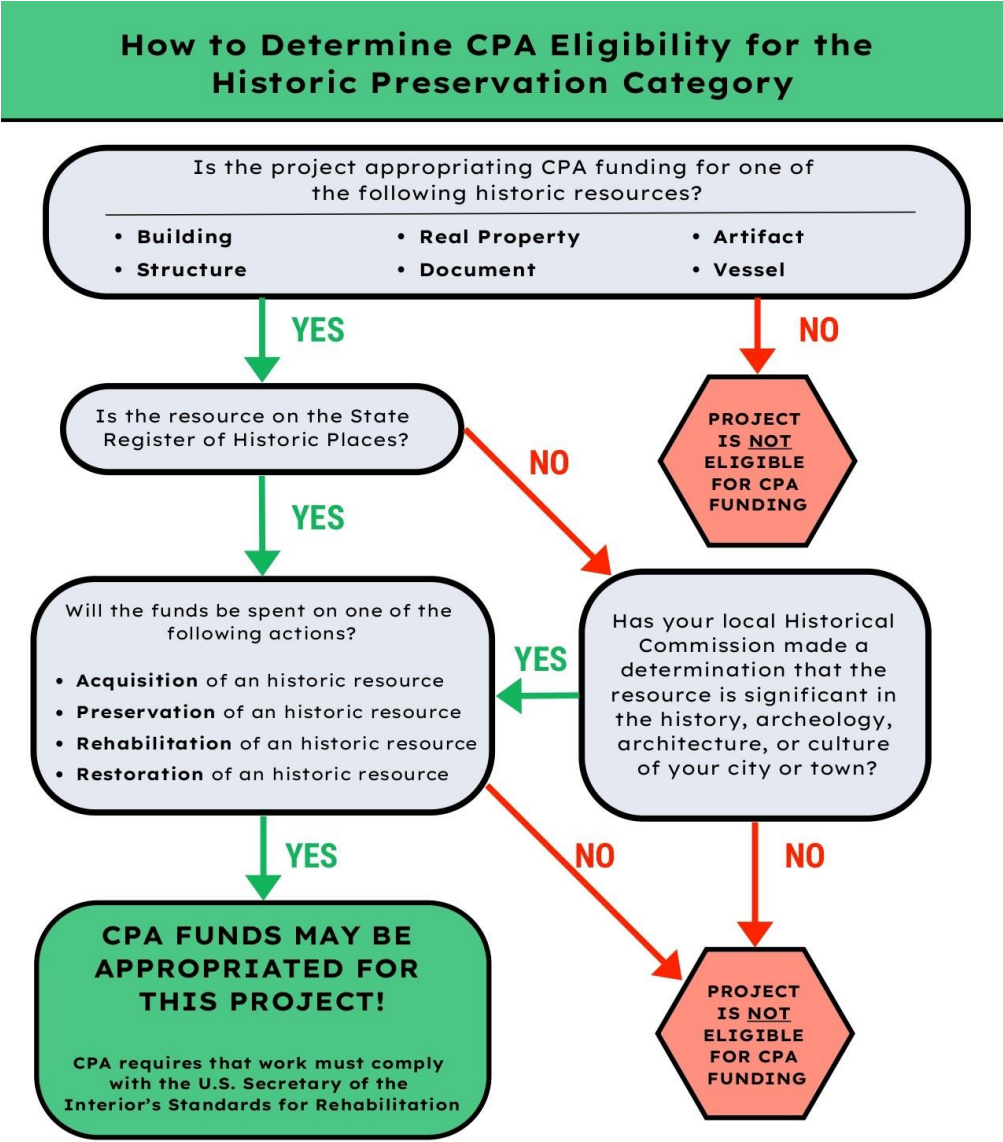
How to Determine CPA Eligibility for the Historic Preservation Category

Is the project appropriating CPA funding for one of the following historic resources?

- Building
- Structure
- Real Property
- Document
- Artifact
- Vessel

YES

NO

PROJECT IS NOT ELIGIBLE FOR CPA FUNDING

Is the resource on the State Register of Historic Places?

NO

YES

Will the funds be spent on one of the following actions?

- Acquisition of an historic resource
- Preservation of an historic resource
- Rehabilitation of an historic resource
- Restoration of an historic resource

YES

Has your local Historical Commission made a determination that the resource is significant in the history, archeology, architecture, or culture of your city or town?

YES

NO

NO

CPA FUNDS MAY BE APPROPRIATED FOR THIS PROJECT!

CPA requires that work must comply with the U.S. Secretary of the Interior's Standards for Rehabilitation

PROJECT IS NOT ELIGIBLE FOR CPA FUNDING